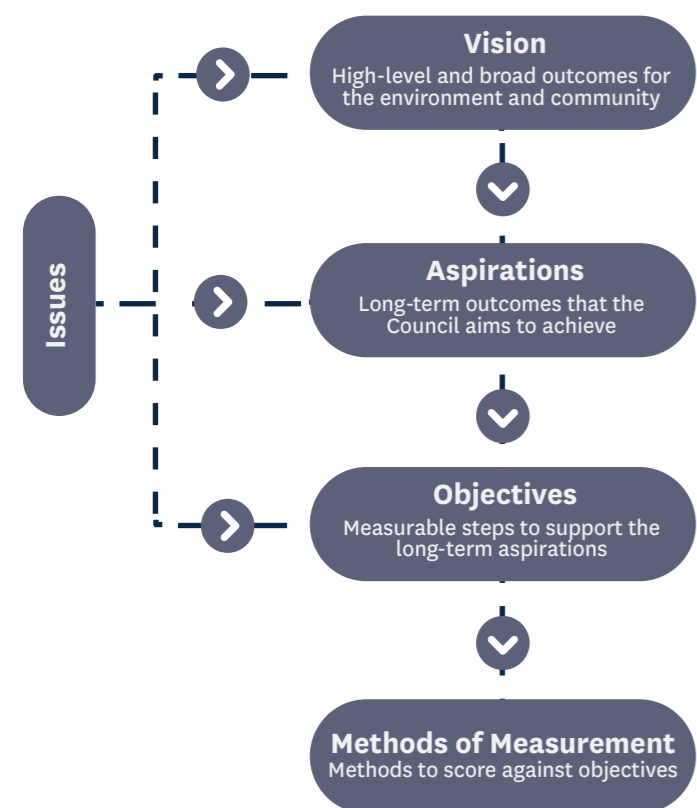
Issues

Vision
High-level and broad outcomes for the environment and community

Aspirations
Long-term outcomes that the Council aims to achieve

Objectives
Measurable steps to support the long-term aspirations

Methods of Measurement
Methods to score against objectives